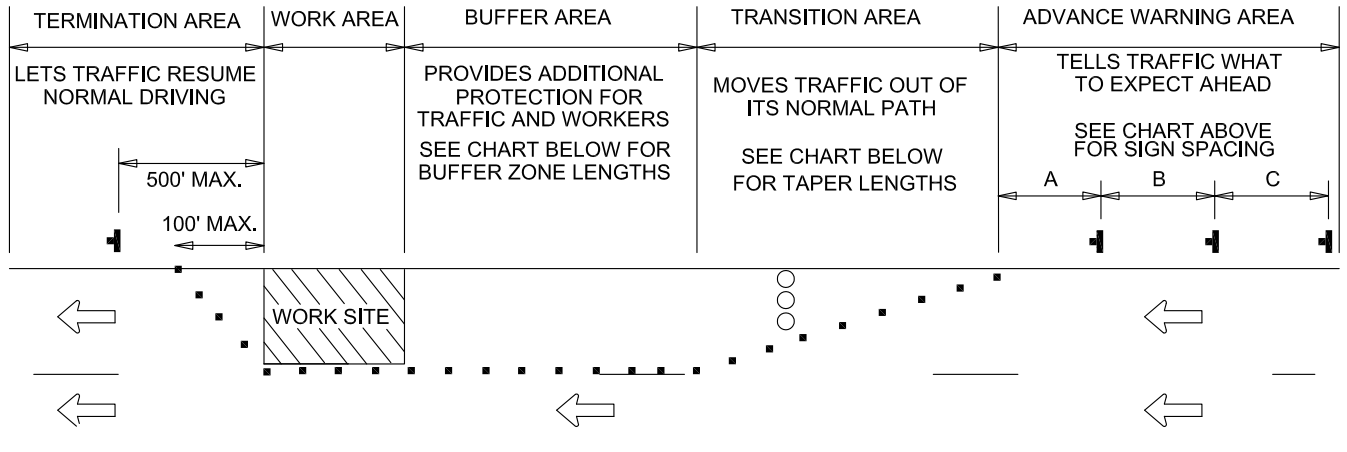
TERMINATION AREA

LETS TRAFFIC RESUME NORMAL DRIVING

500' MAX.

100' MAX.

WORK AREA

WORK SITE

BUFFER AREA

PROVIDES ADDITIONAL PROTECTION FOR TRAFFIC AND WORKERS

SEE CHART BELOW FOR BUFFER ZONE LENGTHS

TRANSITION AREA

MOVES TRAFFIC OUT OF ITS NORMAL PATH

SEE CHART BELOW FOR TAPER LENGTHS

ADVANCE WARNING AREA

TELLS TRAFFIC WHAT TO EXPECT AHEAD

SEE CHART ABOVE FOR SIGN SPACING

A B C